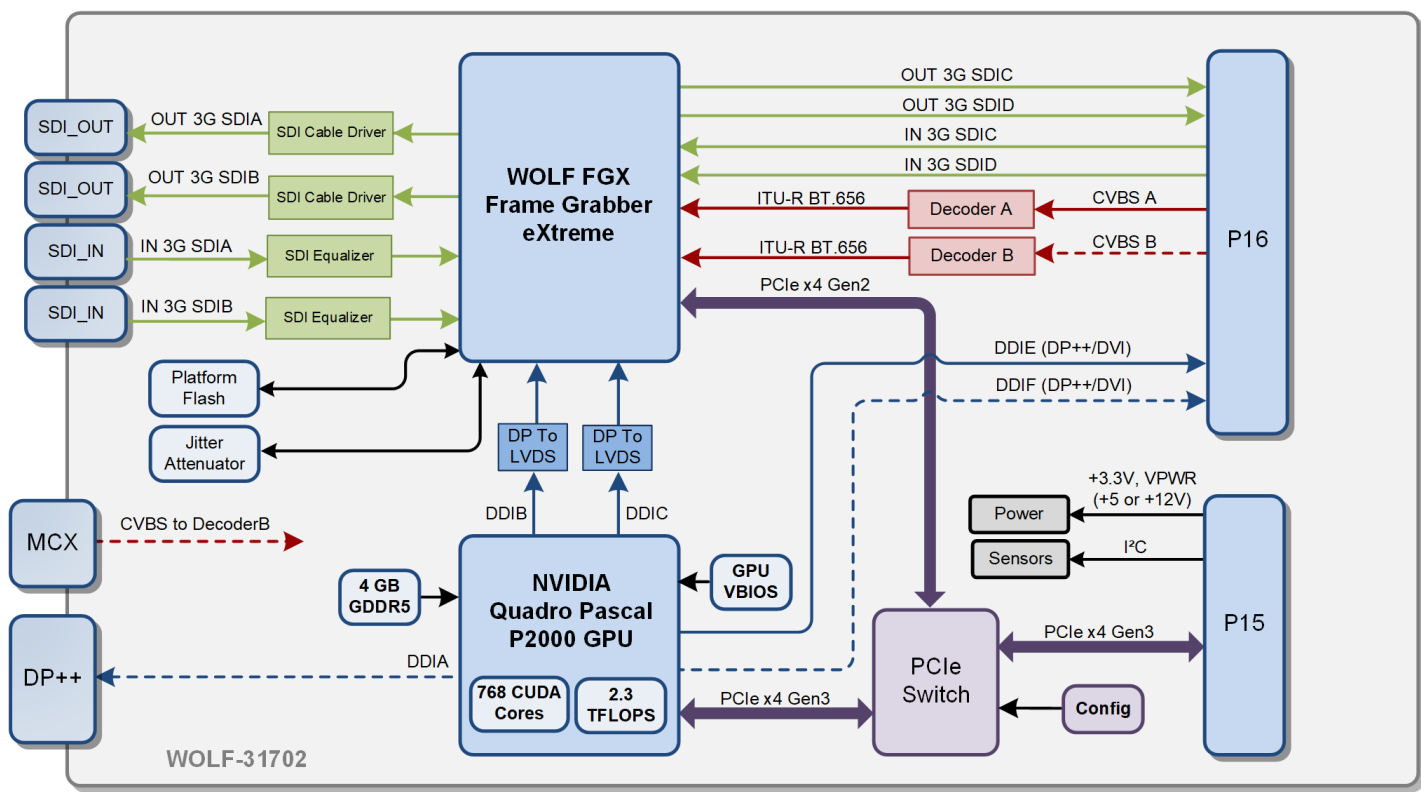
SDI_OUT
OUT 3G SDIA
SDI Cable Driver
SDI_OUT
OUT 3G SDIB
SDI Cable Driver
SDI_IN
IN 3G SDIA
SDI Equalizer
SDI_IN
IN 3G SDIB
SDI Equalizer
Platform Flash
Jitter Attenuator

WOLF FGX
Frame Grabber
eXtreme

OUT 3G SDIC
OUT 3G SDID
IN 3G SDIC
IN 3G SDID
ITU-R BT.656
Decoder A
CVBS A
ITU-R BT.656
Decoder B
CVBS B
P16
PCIe x4 Gen2
DDIE (DP++/DVI)
DDIF (DP++/DVI)

DP To LVDS
DP To LVDS
DDIB
DDIC

MCX
CVBS to DecoderB

+3.3V, VPWR
(+5 or +12V)
Power
Sensors
I²C

4 GB GDDR5

NVIDIA
Quadro Pascal
P2000 GPU

GPU VBIOS

768 CUDA Cores
2.3 TFLOPS

DP++
DDIA
PCIe x4 Gen3
PCIe Switch
PCIe x4 Gen3
P15
Config
WOLF-31702